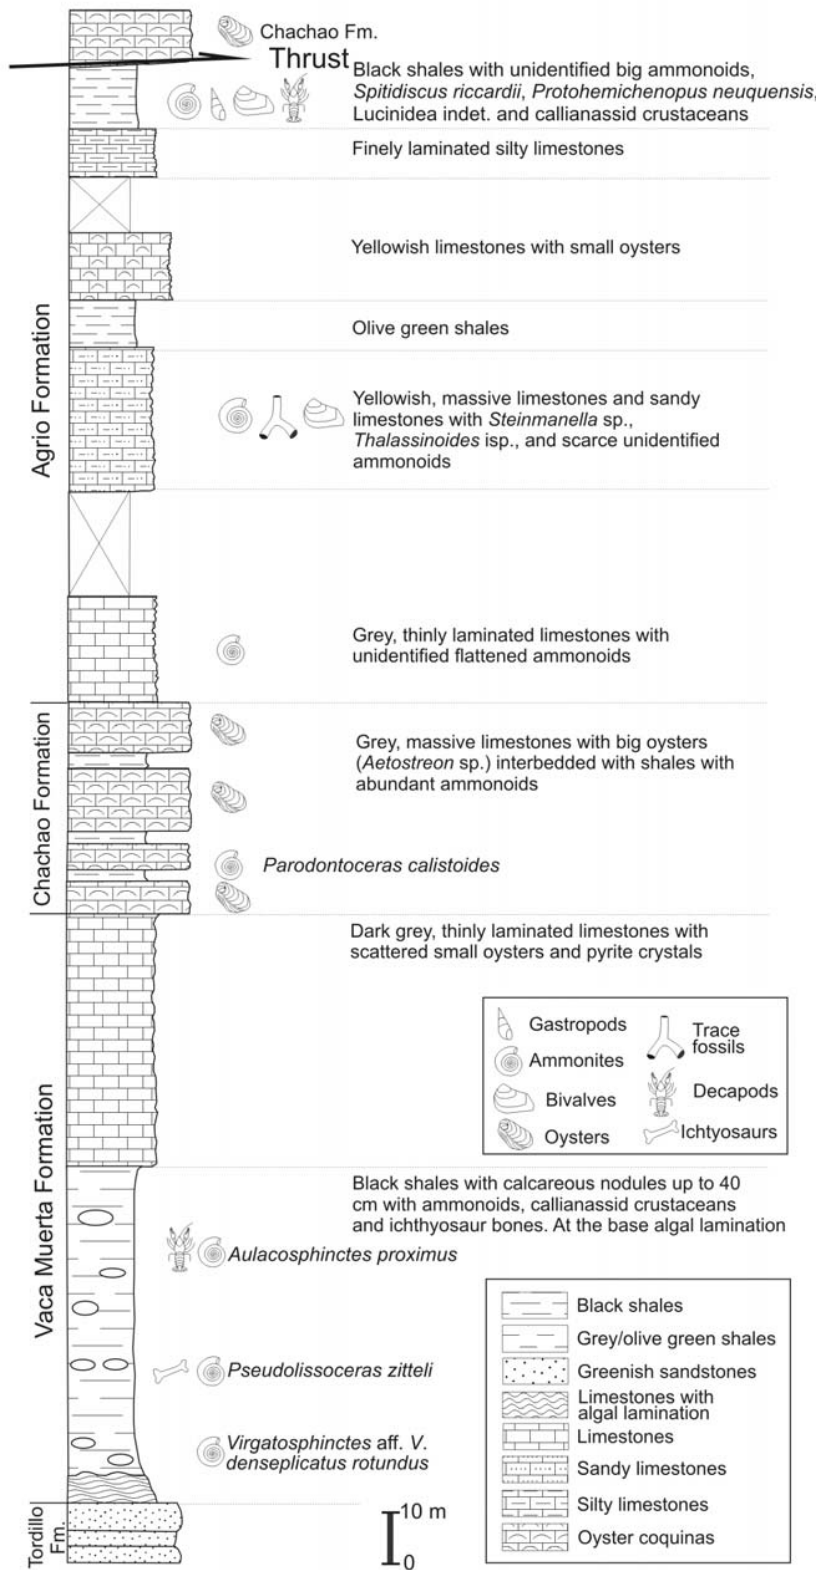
Chachao Fm.

Thrust

Black shales with unidentified big ammonoids, *Spitidiscus riccardii*, *Protohemichenopus neuquensis*, Lucinidea indet. and callianassid crustaceans

Finely laminated silty limestones

Yellowish limestones with small oysters

Olive green shales

Yellowish, massive limestones and sandy limestones with *Steinmanella* sp., *Thalassinoides* isp., and scarce unidentified ammonoids

Grey, thinly laminated limestones with unidentified flattened ammonoids

Grey, massive limestones with big oysters (*Aetostreon* sp.) interbedded with shales with abundant ammonoids

*Parodontoceras calistoides*

Dark grey, thinly laminated limestones with scattered small oysters and pyrite crystals

Gastropods
Ammonites
Bivalves
Oysters
Trace fossils
Decapods
Ichtyosaurs

Black shales with calcareous nodules up to 40 cm with ammonoids, callianassid crustaceans and ichthyosaur bones. At the base algal lamination

*Aulacosphinctes proximus*

*Pseudolissoceras zitteli*

*Virgatosphinctes* aff. *V. denseplicatus rotundus*

Agrio Formation

Chachao Formation

Vaca Muerta Formation

Tordillo Fm.

10 m
0

Black shales
Grey/olive green shales
Greenish sandstones
Limestones with algal lamination
Limestones
Sandy limestones
Silty limestones
Oyster coquinas